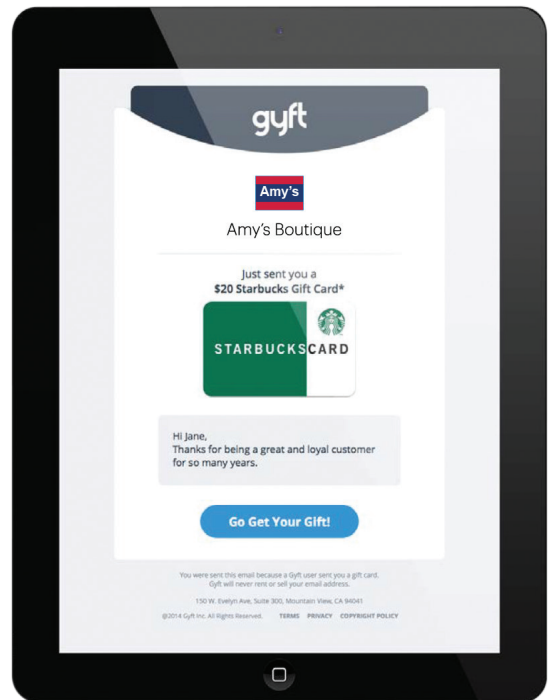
gyft

Amy's

Amy's Boutique

Just sent you a
**$20 Starbucks Gift Card***

STARBUCKS CARD

Hi Jane,
Thanks for being a great and loyal customer for so many years.

Go Get Your Gift!

You were sent this email because a Gyft user sent you a gift card.
Gyft will never rent or sell your email address.

150 W. Evelyn Ave, Suite 300, Mountain View, CA 94041

©2014 Gyft Inc. All Rights Reserved. TERMS PRIVACY COPYRIGHT POLICY